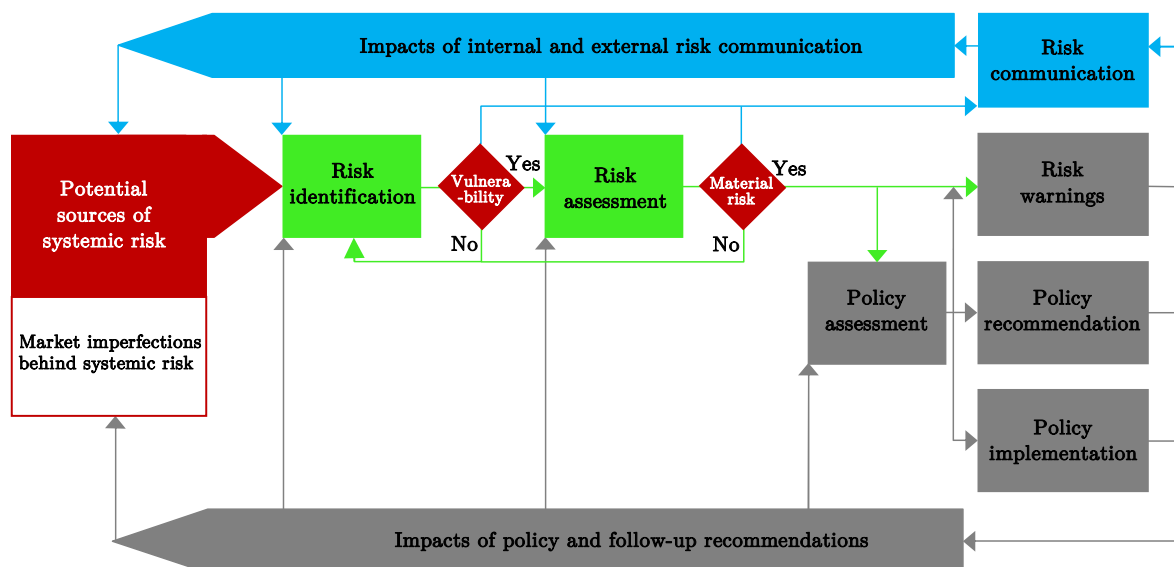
Impacts of internal and external risk communication

Risk communication

Potential sources of systemic risk

Market imperfections behind systemic risk

Risk identification

Vulnera -bility

Yes

No

Risk assessment

Material risk

Yes

No

Risk warnings

Policy assessment

Policy recommendation

Policy implementation

Impacts of policy and follow-up recommendations